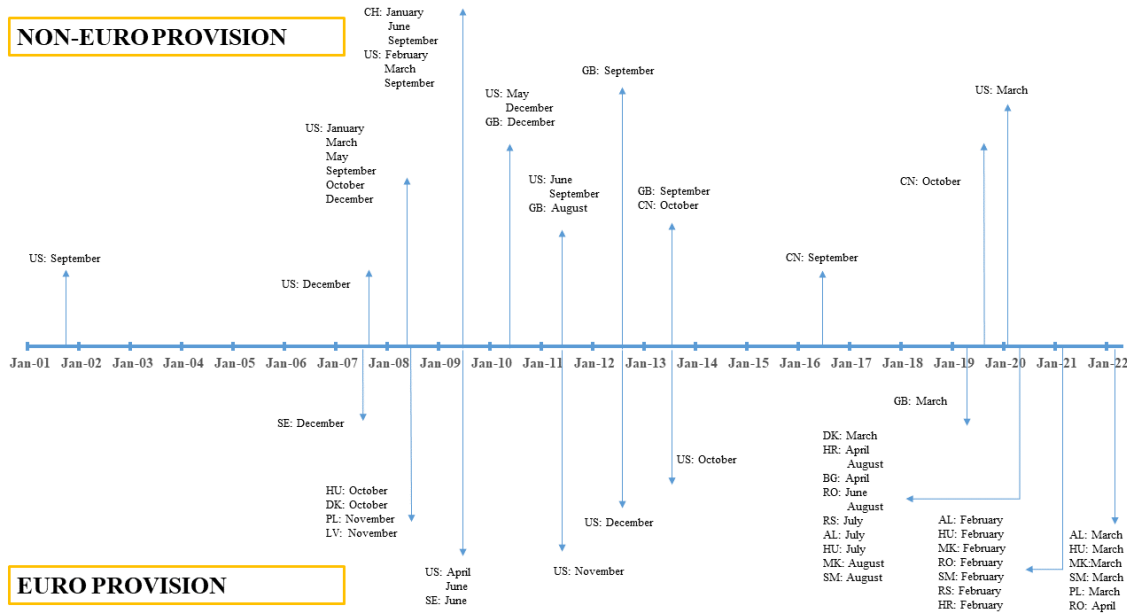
NON-EURO PROVISION

CH: January
June
September
US: February
March
September

GB: September

US: May
December
GB: December

US: March

US: January
March
May
September
October
December

US: June
September
GB: August

GB: September
CN: October

CN: October

US: September

US: December

CN: September

Jan-01 Jan-02 Jan-03 Jan-04 Jan-05 Jan-06 Jan-07 Jan-08 Jan-09 Jan-10 Jan-11 Jan-12 Jan-13 Jan-14 Jan-15 Jan-16 Jan-17 Jan-18 Jan-19 Jan-20 Jan-21 Jan-22

GB: March

SE: December

US: October

DK: March
HR: April
August
BG: April
RO: June
August
RS: July
AL: July
HU: July
MK: August
SM: August

HU: October
DK: October
PL: November
LV: November

US: December

AL: February
HU: February
MK: February
RO: February
SM: February
RS: February
HR: February

AL: March
HU: March
MK:March
SM: March
PL: March
RO: April

US: November

EURO PROVISION

US: April
June
SE: June